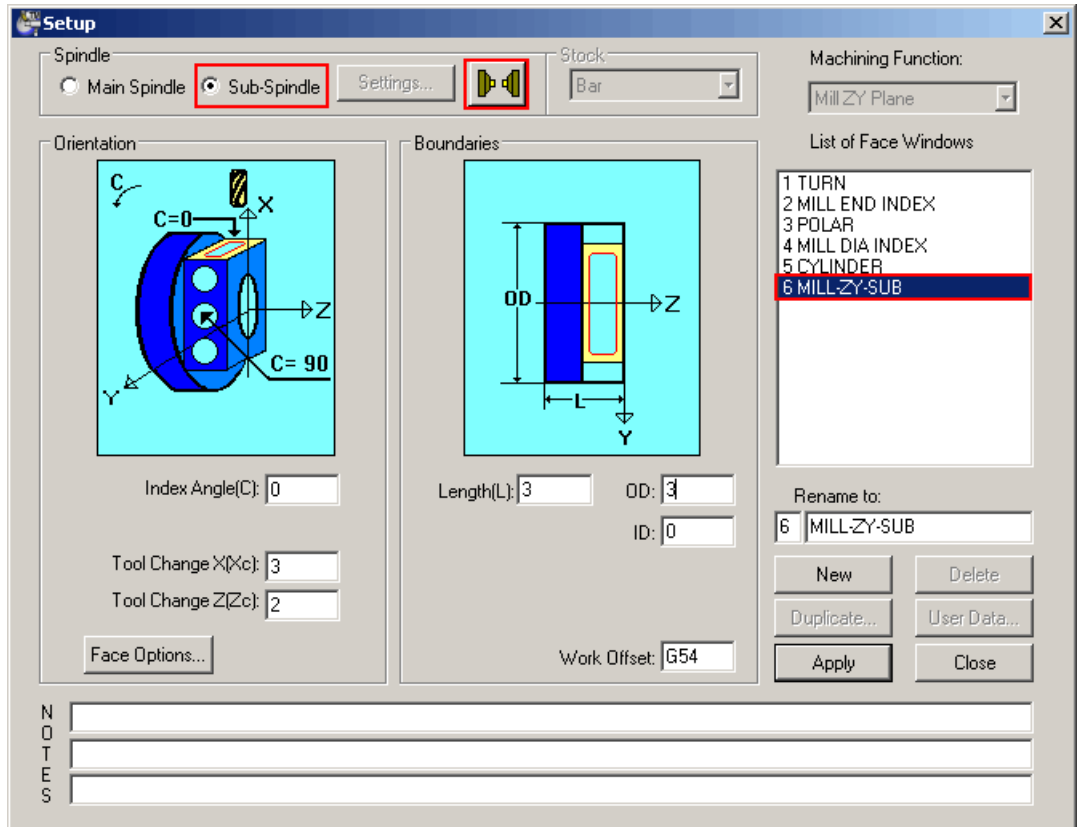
Setup

Spindle
Main Spindle
Sub-Spindle
Settings...

Stock
Bar

Machining Function:
Mill ZY Plane

Orientation
C
C=0
X
Z
C= 90
Y

Boundaries
OD
Z
L
Y

List of Face Windows
1 TURN
2 MILL END INDEX
3 POLAR
4 MILL DIA INDEX
5 CYLINDER
6 MILL-ZY-SUB

Index Angle(C): 0

Length(L): 3
OD: 3
ID: 0

Rename to:
6 MILL-ZY-SUB

Tool Change X(Xc): 3
Tool Change Z(Zc): 2

New
Delete
Duplicate...
User Data...

Face Options...

Work Offset: G54

Apply
Close

NOTES